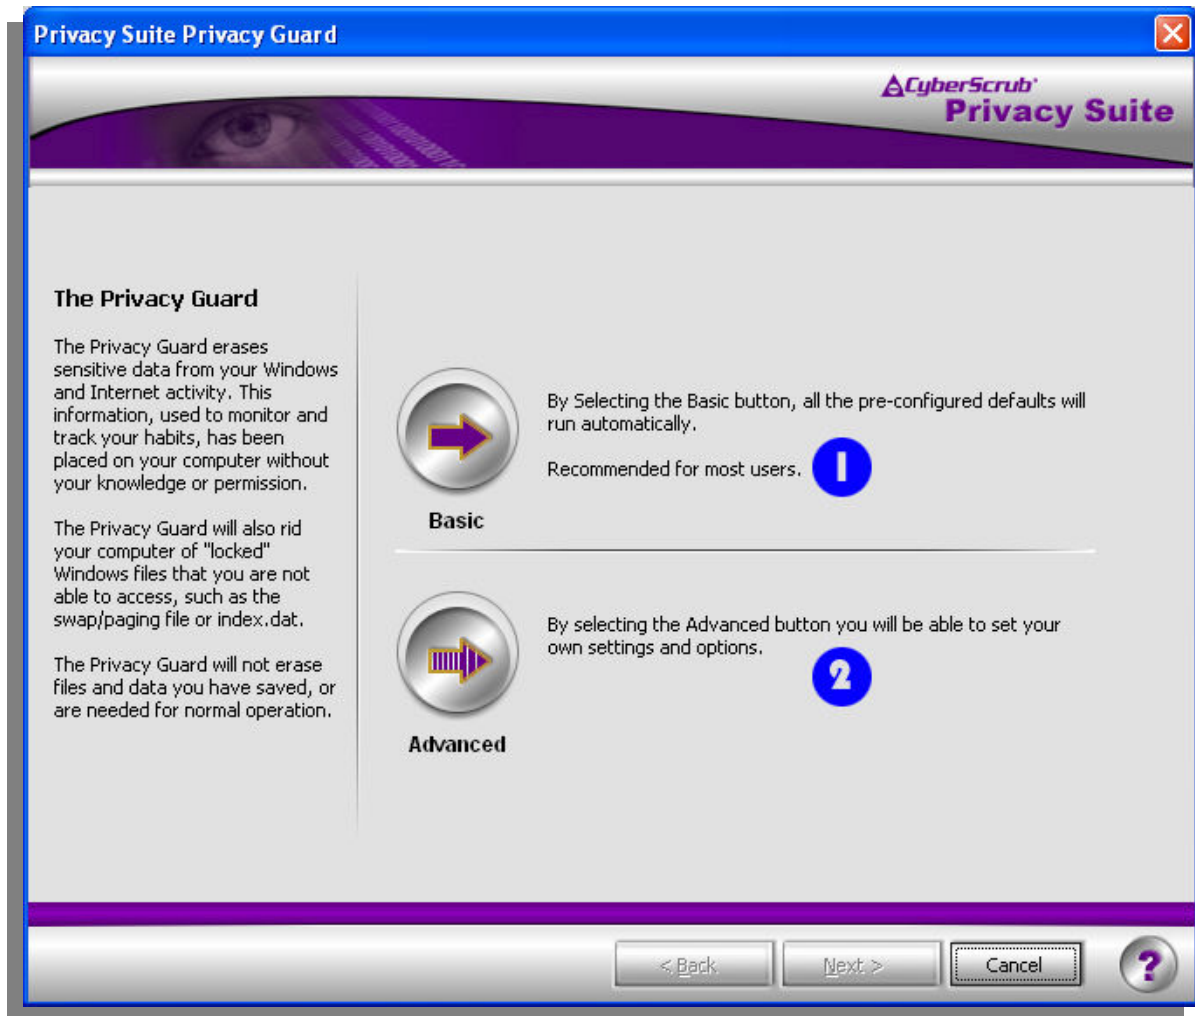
Privacy Suite Privacy Guard

CyberScrub
Privacy Suite

The Privacy Guard

The Privacy Guard erases sensitive data from your Windows and Internet activity. This information, used to monitor and track your habits, has been placed on your computer without your knowledge or permission.

The Privacy Guard will also rid your computer of "locked" Windows files that you are not able to access, such as the swap/paging file or index.dat.

The Privacy Guard will not erase files and data you have saved, or are needed for normal operation.

By Selecting the Basic button, all the pre-configured defaults will run automatically.

Recommended for most users.

1

Basic

By selecting the Advanced button you will be able to set your own settings and options.

2

Advanced

< Back
Next >
Cancel
?